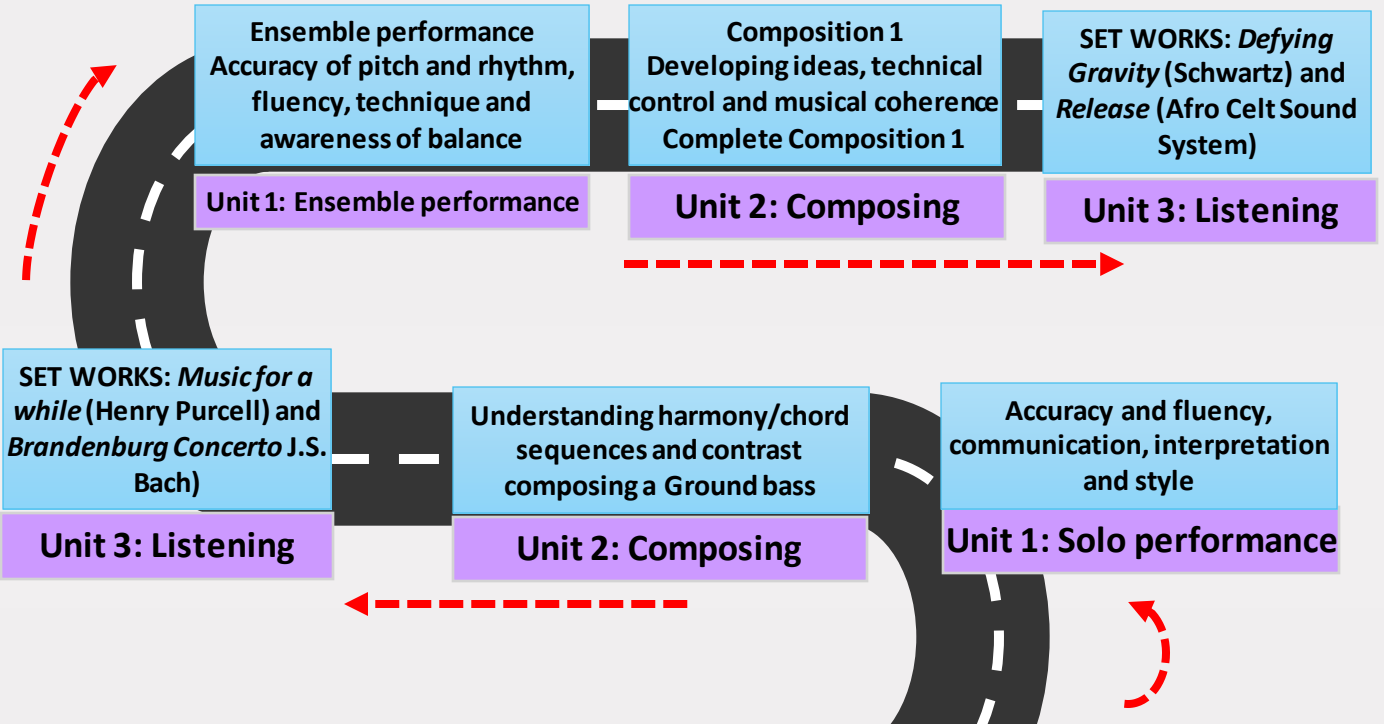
Ensemble performance Accuracy of pitch and rhythm, fluency, technique and awareness of balance

Unit 1: Ensemble performance

Composition 1 Developing ideas, technical control and musical coherence Complete Composition 1

Unit 2: Composing

SET WORKS: *Defying Gravity* (Schwartz) and *Release* (Afro Celt Sound System)

Unit 3: Listening

SET WORKS: *Music for a while* (Henry Purcell) and *Brandenburg Concerto* J.S. Bach)

Unit 3: Listening

Understanding harmony/chord sequences and contrast composing a Ground bass

Unit 2: Composing

Accuracy and fluency, communication, interpretation and style

Unit 1: Solo performance